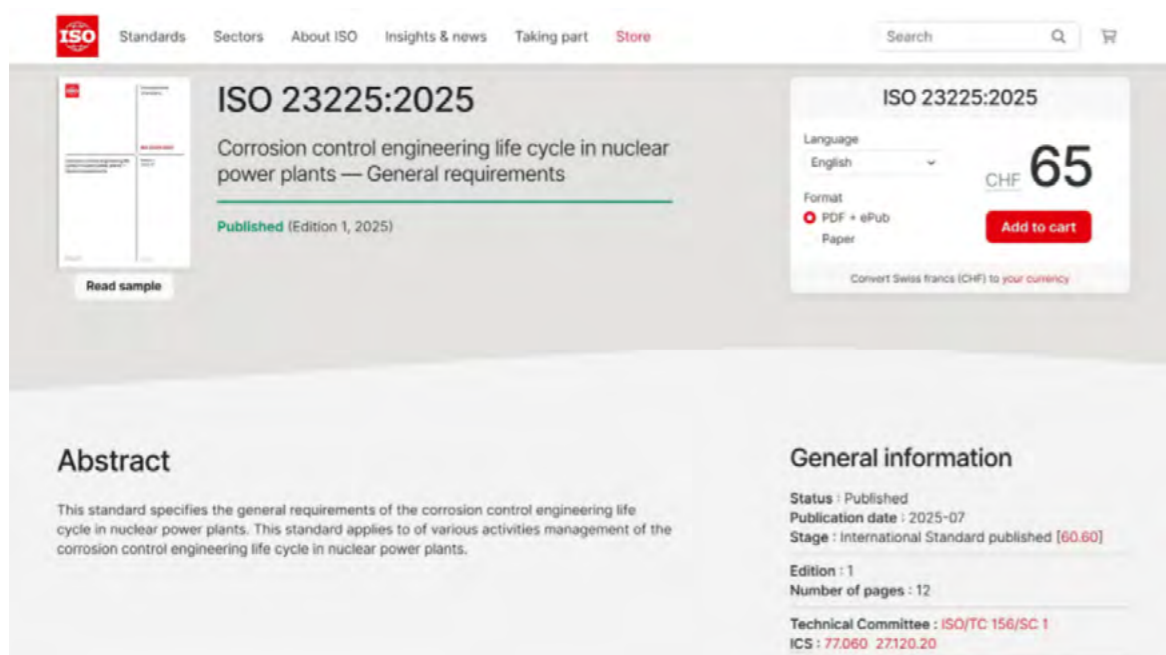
ISO Standards Sectors About ISO Insights & news Taking part Store

Search

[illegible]

Read sample

ISO 23225:2025

Corrosion control engineering life cycle in nuclear power plants — General requirements

Published (Edition 1, 2025)

ISO 23225:2025

Language
English

Format
PDF + ePub
Paper

CHF 65

Add to cart

Convert Swiss francs (CHF) to your currency

Abstract

This standard specifies the general requirements of the corrosion control engineering life cycle in nuclear power plants. This standard applies to of various activities management of the corrosion control engineering life cycle in nuclear power plants.

General information

Status : Published
Publication date : 2025-07
Stage : International Standard published [60.60]

Edition : 1
Number of pages : 12

Technical Committee : ISO/TC 156/SC 1
ICS : 77.060 27.120.20